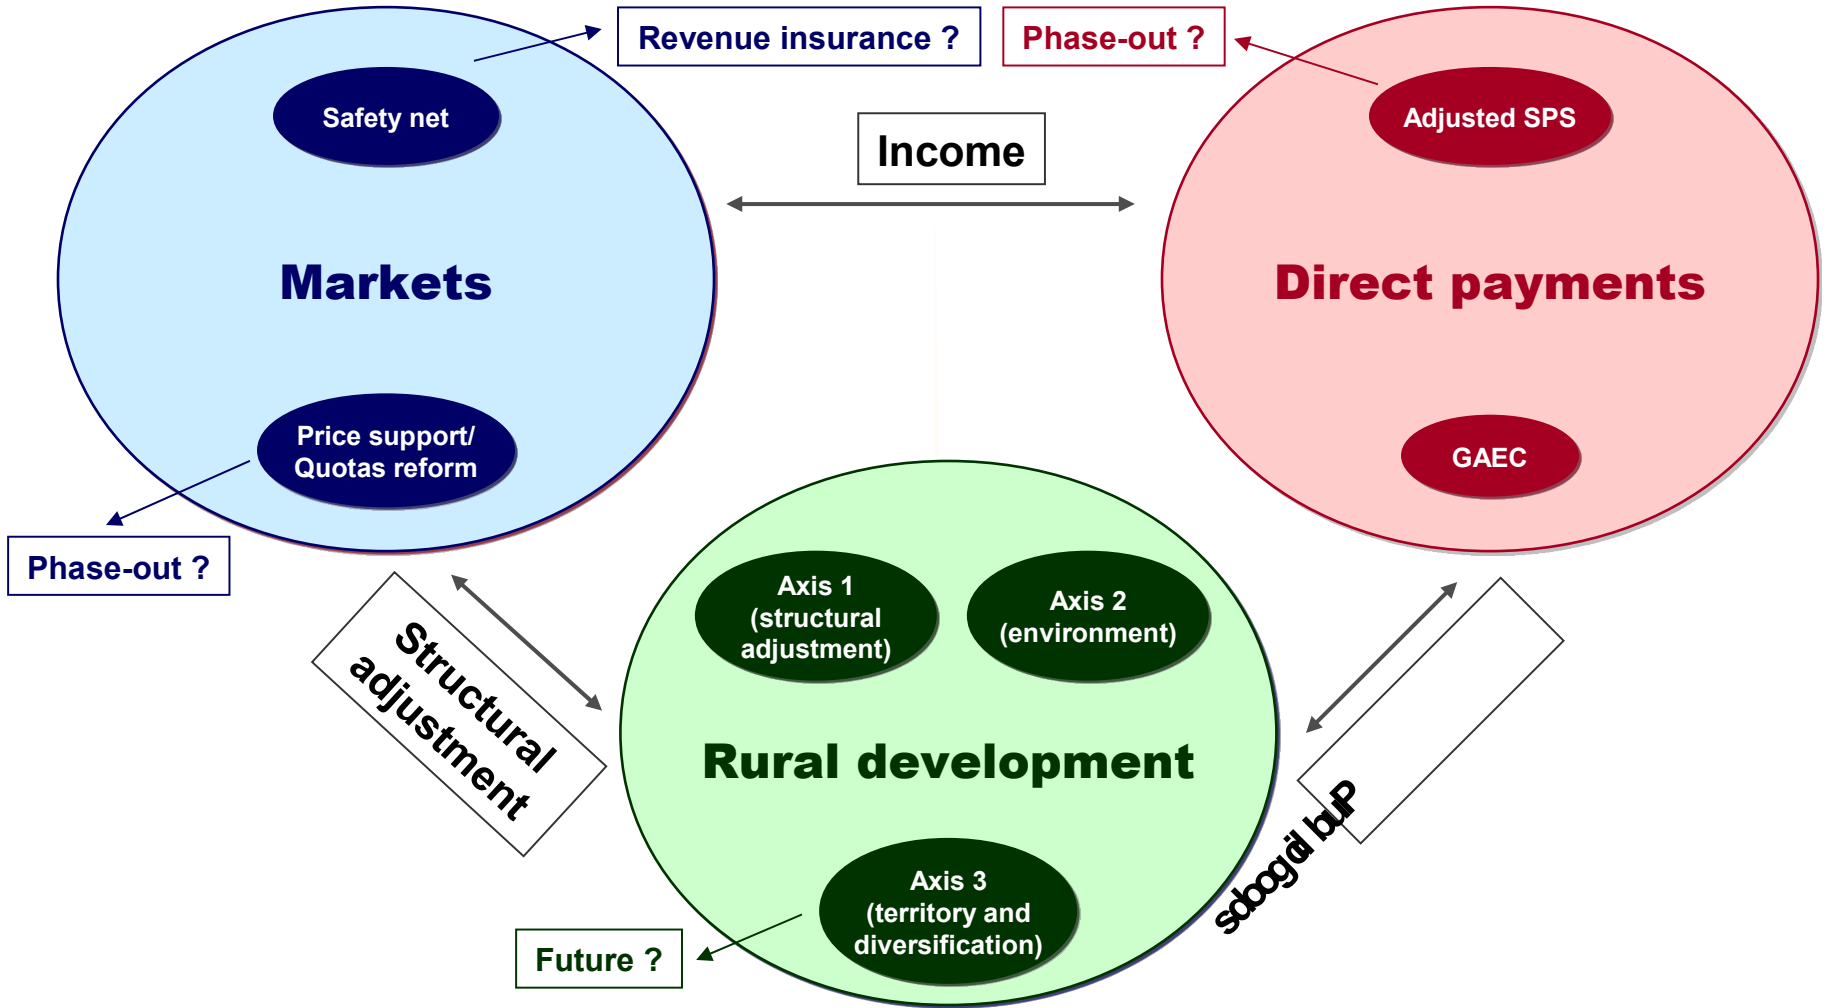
Revenue insurance ?

Phase-out ?

Safety net

Income

Adjusted SPS

Markets

Direct payments

Price support/ Quotas reform

GAEC

Phase-out ?

Structural adjustment

Axis 1 (structural adjustment)

Axis 2 (environment)

Rural development

Axis 3 (territory and diversification)

Future ?

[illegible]